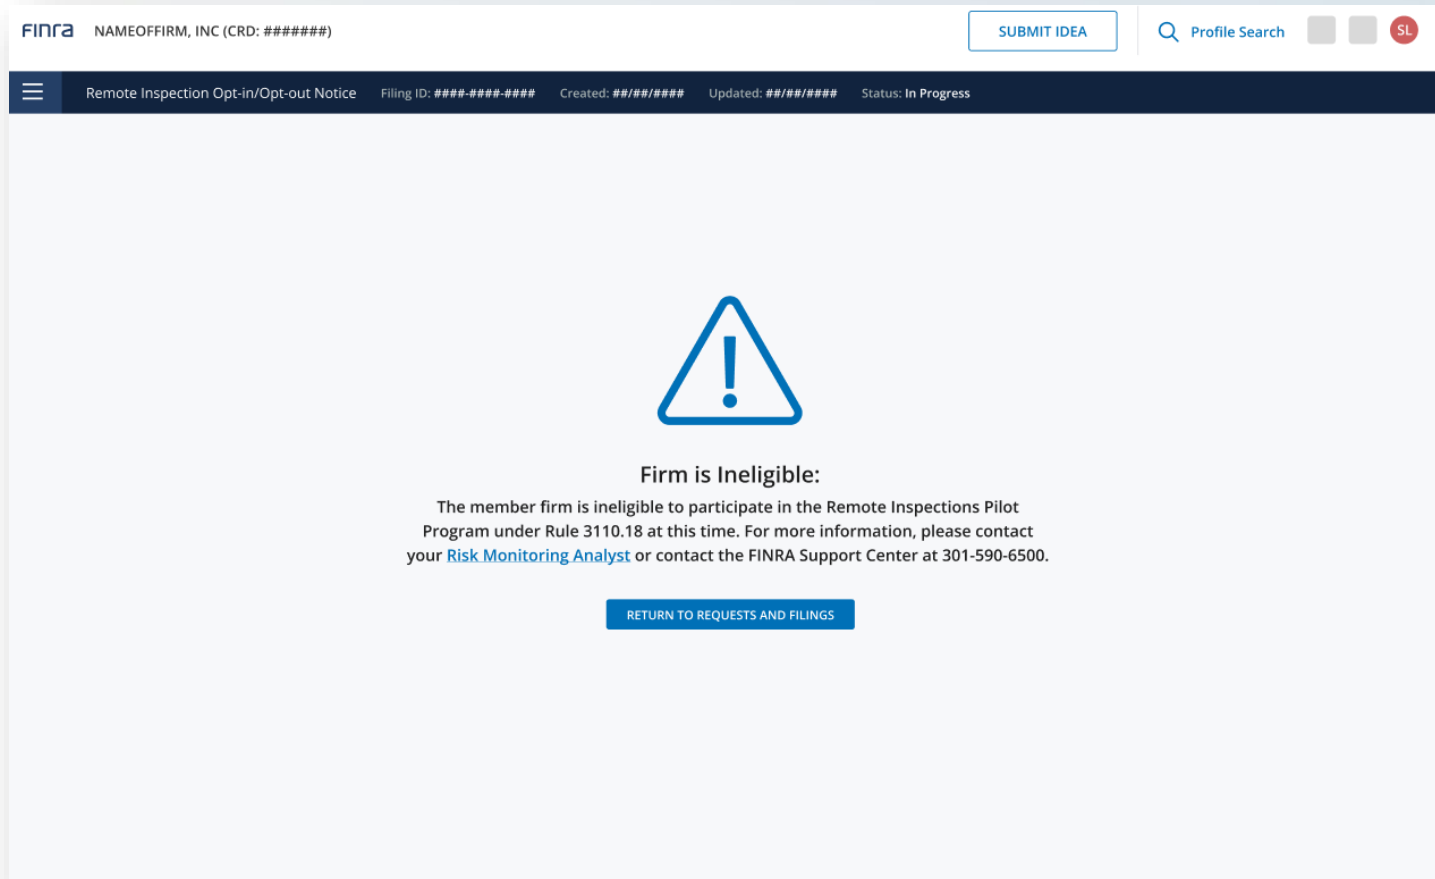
FINRA NAMEOFFIRM, INC (CRD: #######)

SUBMIT IDEA

Profile Search

SL

Remote Inspection Opt-in/Opt-out Notice Filing ID: ####-####-#### Created: ##/##/#### Updated: ##/##/#### Status: In Progress

Firm is Ineligible:

The member firm is ineligible to participate in the Remote Inspections Pilot Program under Rule 3110.18 at this time. For more information, please contact your Risk Monitoring Analyst or contact the FINRA Support Center at 301-590-6500.

RETURN TO REQUESTS AND FILINGS